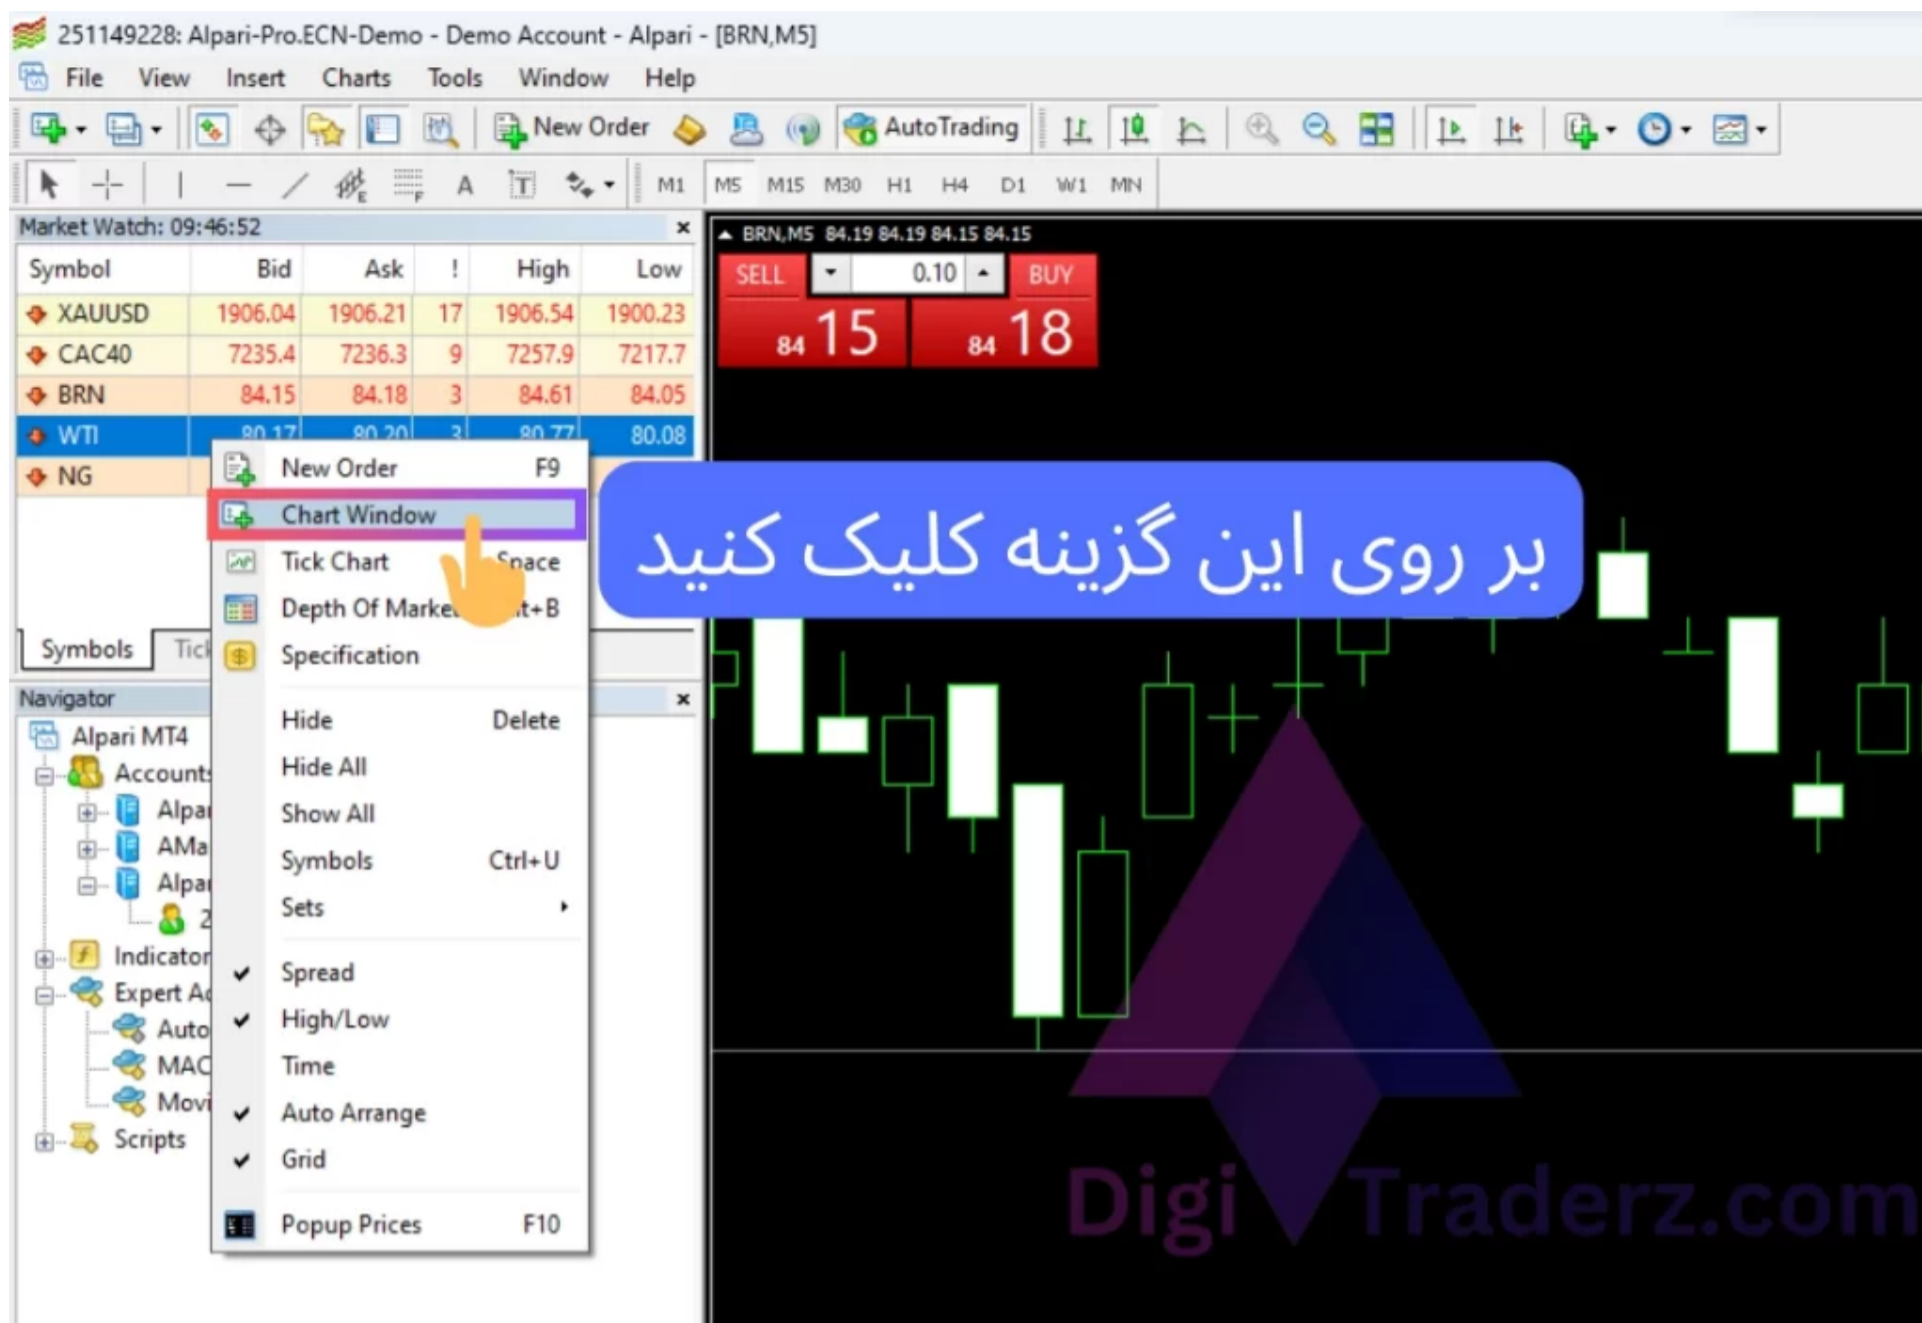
251149228: Alpari-Pro.ECN-Demo - Demo Account - Alpari - [BRN,M5]

File View Insert Charts Tools Window Help

New Order AutoTrading

M1 M5 M15 M30 H1 H4 D1 W1 MN

Market Watch: 09:46:52

| Symbol | Bid | Ask | ! | High | Low |
|---|---|---|---|---|---|
| XAUUSD | 1906.04 | 1906.21 | 17 | 1906.54 | 1900.23 |
| CAC40 | 7235.4 | 7236.3 | 9 | 7257.9 | 7217.7 |
| BRN | 84.15 | 84.18 | 3 | 84.61 | 84.05 |
| WTI | 80.17 | 80.20 | 3 | 80.77 | 80.08 |
| NG | | | | | |

Symbols Tick

Navigator

Alpari MT4
Accounts
Alpa
AMa
Alpa
2
Indicator
Expert A
Auto
MAC
Movi
Scripts

New Order F9
Chart Window
Tick Chart Space
Depth Of Marke t+B
Specification
Hide Delete
Hide All
Show All
Symbols Ctrl+U
Sets
Spread
High/Low
Time
Auto Arrange
Grid
Popup Prices F10

BRN,M5 84.19 84.19 84.15 84.15

SELL 0.10 BUY

84 15 84 18

بر روی این گزینه کلیک کنید

DigiTraderz.com